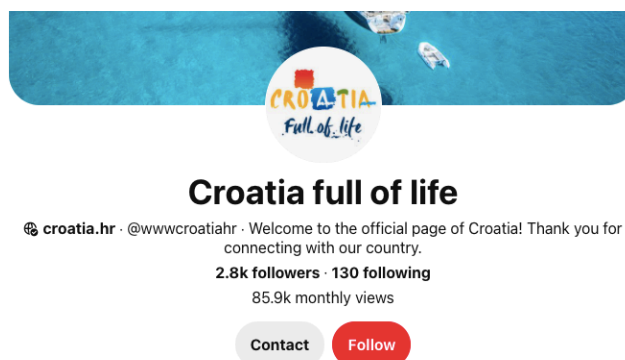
CROATIA
Full of life

Croatia full of life

croatia.hr · @wwwcroatiahr · Welcome to the official page of Croatia! Thank you for connecting with our country.

2.8k followers · 130 following

85.9k monthly views

Contact Follow